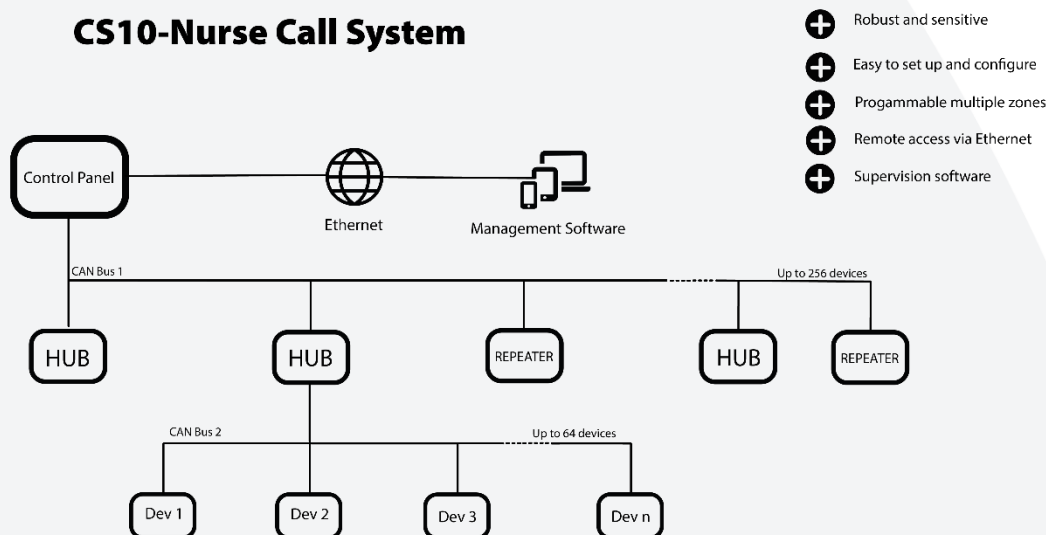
CS10-Nurse Call System

Robust and sensitive
Easy to set up and configure
Progammable multiple zones
Remote access via Ethernet
Supervision software

Control Panel
Ethernet
Management Software

CAN Bus 1
Up to 256 devices
HUB
HUB
REPEATER
HUB
REPEATER

CAN Bus 2
Up to 64 devices
Dev 1
Dev 2
Dev 3
Dev n